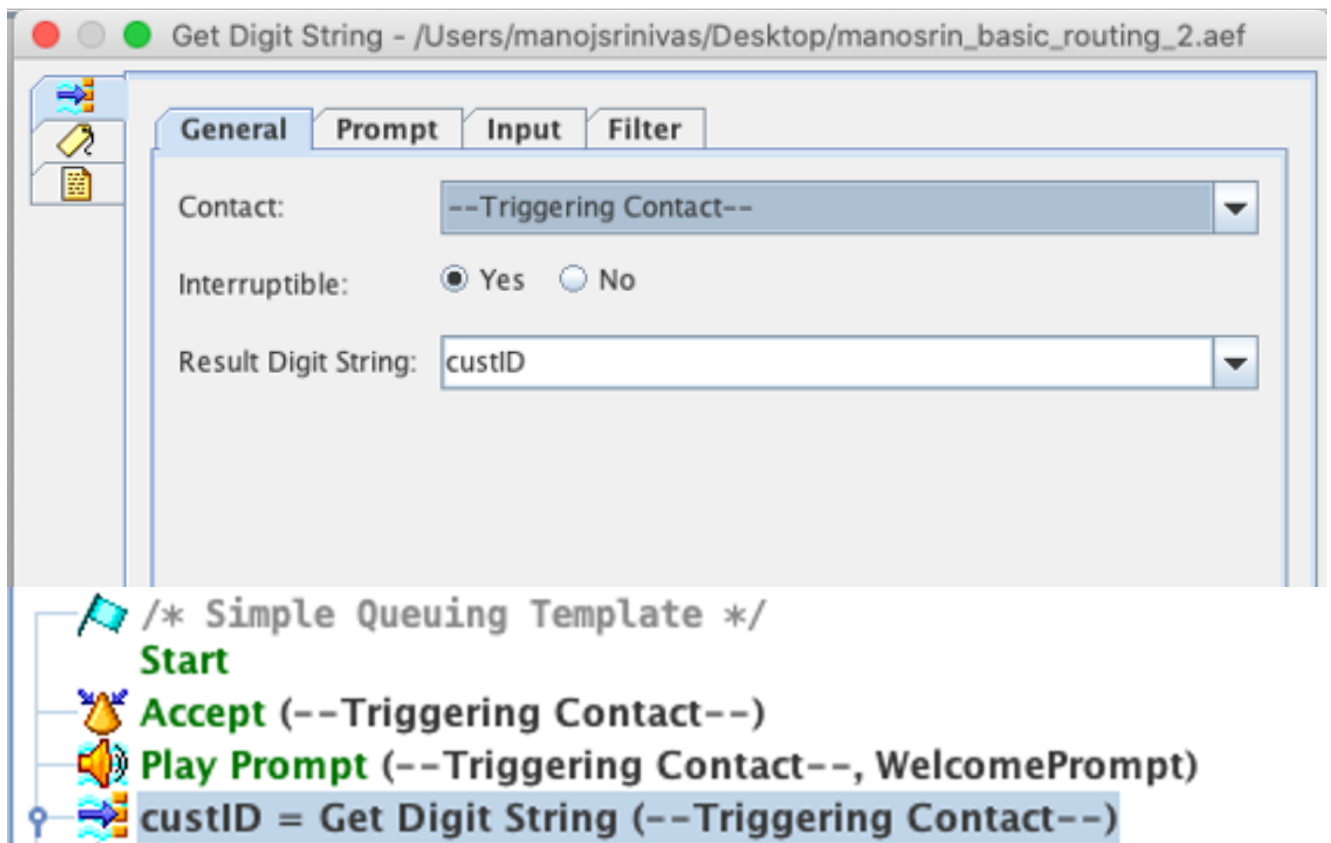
Get Digit String - /Users/manojsrinivas/Desktop/manosrin_basic_routing_2.aef

General | Prompt | Input | Filter

Contact: --Triggering Contact--

Interruptible: Yes No

Result Digit String: custID

/* Simple Queuing Template */
Start
Accept (--Triggering Contact--)
Play Prompt (--Triggering Contact--, WelcomePrompt)
custID = Get Digit String (--Triggering Contact--)